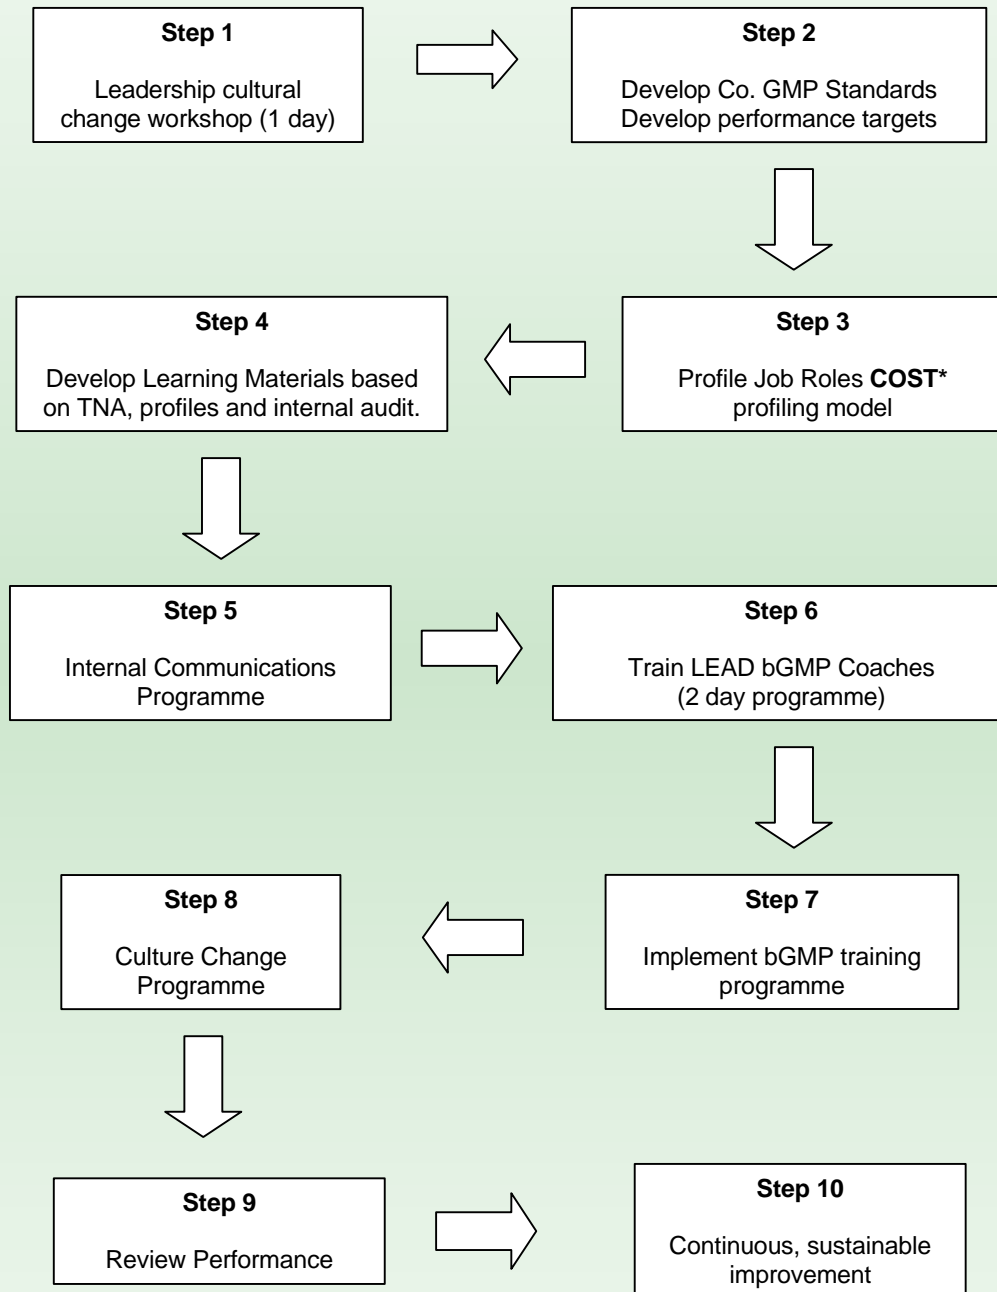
**Step 1**

Leadership cultural change workshop (1 day)

**Step 2**

Develop Co. GMP Standards
Develop performance targets

**Step 3**

Profile Job Roles **COST*** profiling model

**Step 4**

Develop Learning Materials based on TNA, profiles and internal audit.

**Step 5**

Internal Communications Programme

**Step 6**

Train LEAD bGMP Coaches (2 day programme)

**Step 7**

Implement bGMP training programme

**Step 8**

Culture Change Programme

**Step 9**

Review Performance

**Step 10**

Continuous, sustainable improvement